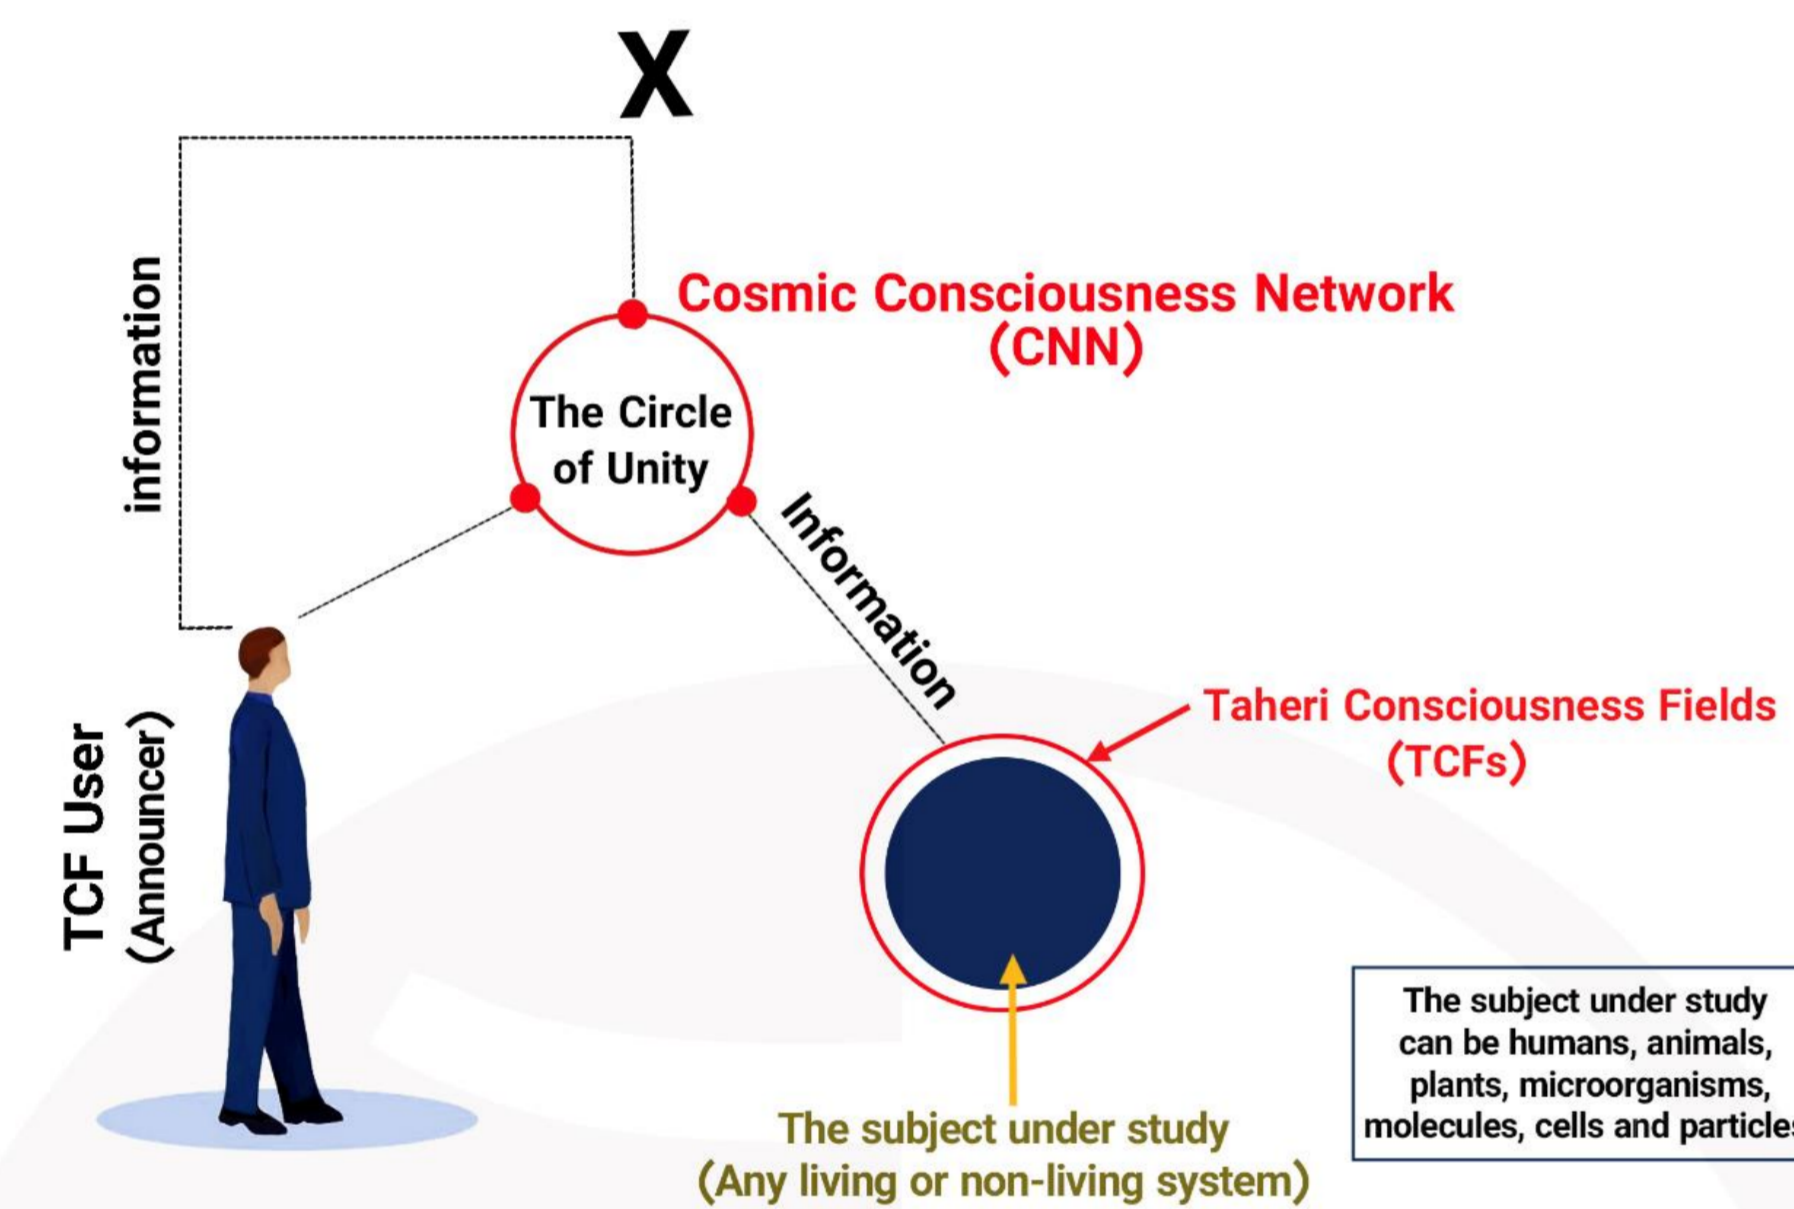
X

information

Cosmic Consciousness Network (CNN)

The Circle of Unity

Information

TCF User (Announcer)

Taheri Consciousness Fields (TCFs)

The subject under study can be humans, animals, plants, microorganisms, molecules, cells and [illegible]

The subject under study (Any living or non-living system)